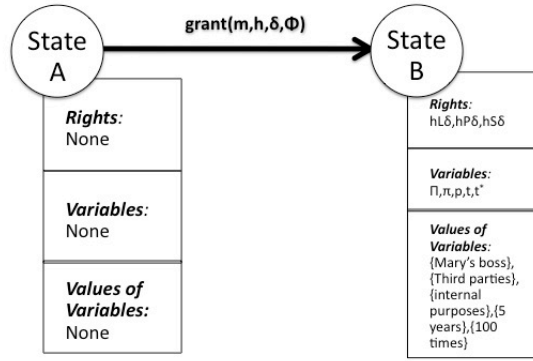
State A

grant(m,h,δ,Φ)

State B

Rights: None

Variables: None

Values of Variables: None

Rights: hLδ,hPδ,hSδ

Variables: Π,π,p,t,t*

Values of Variables: {Mary's boss}, {Third parties}, {internal purposes},{5 years},{100 times}